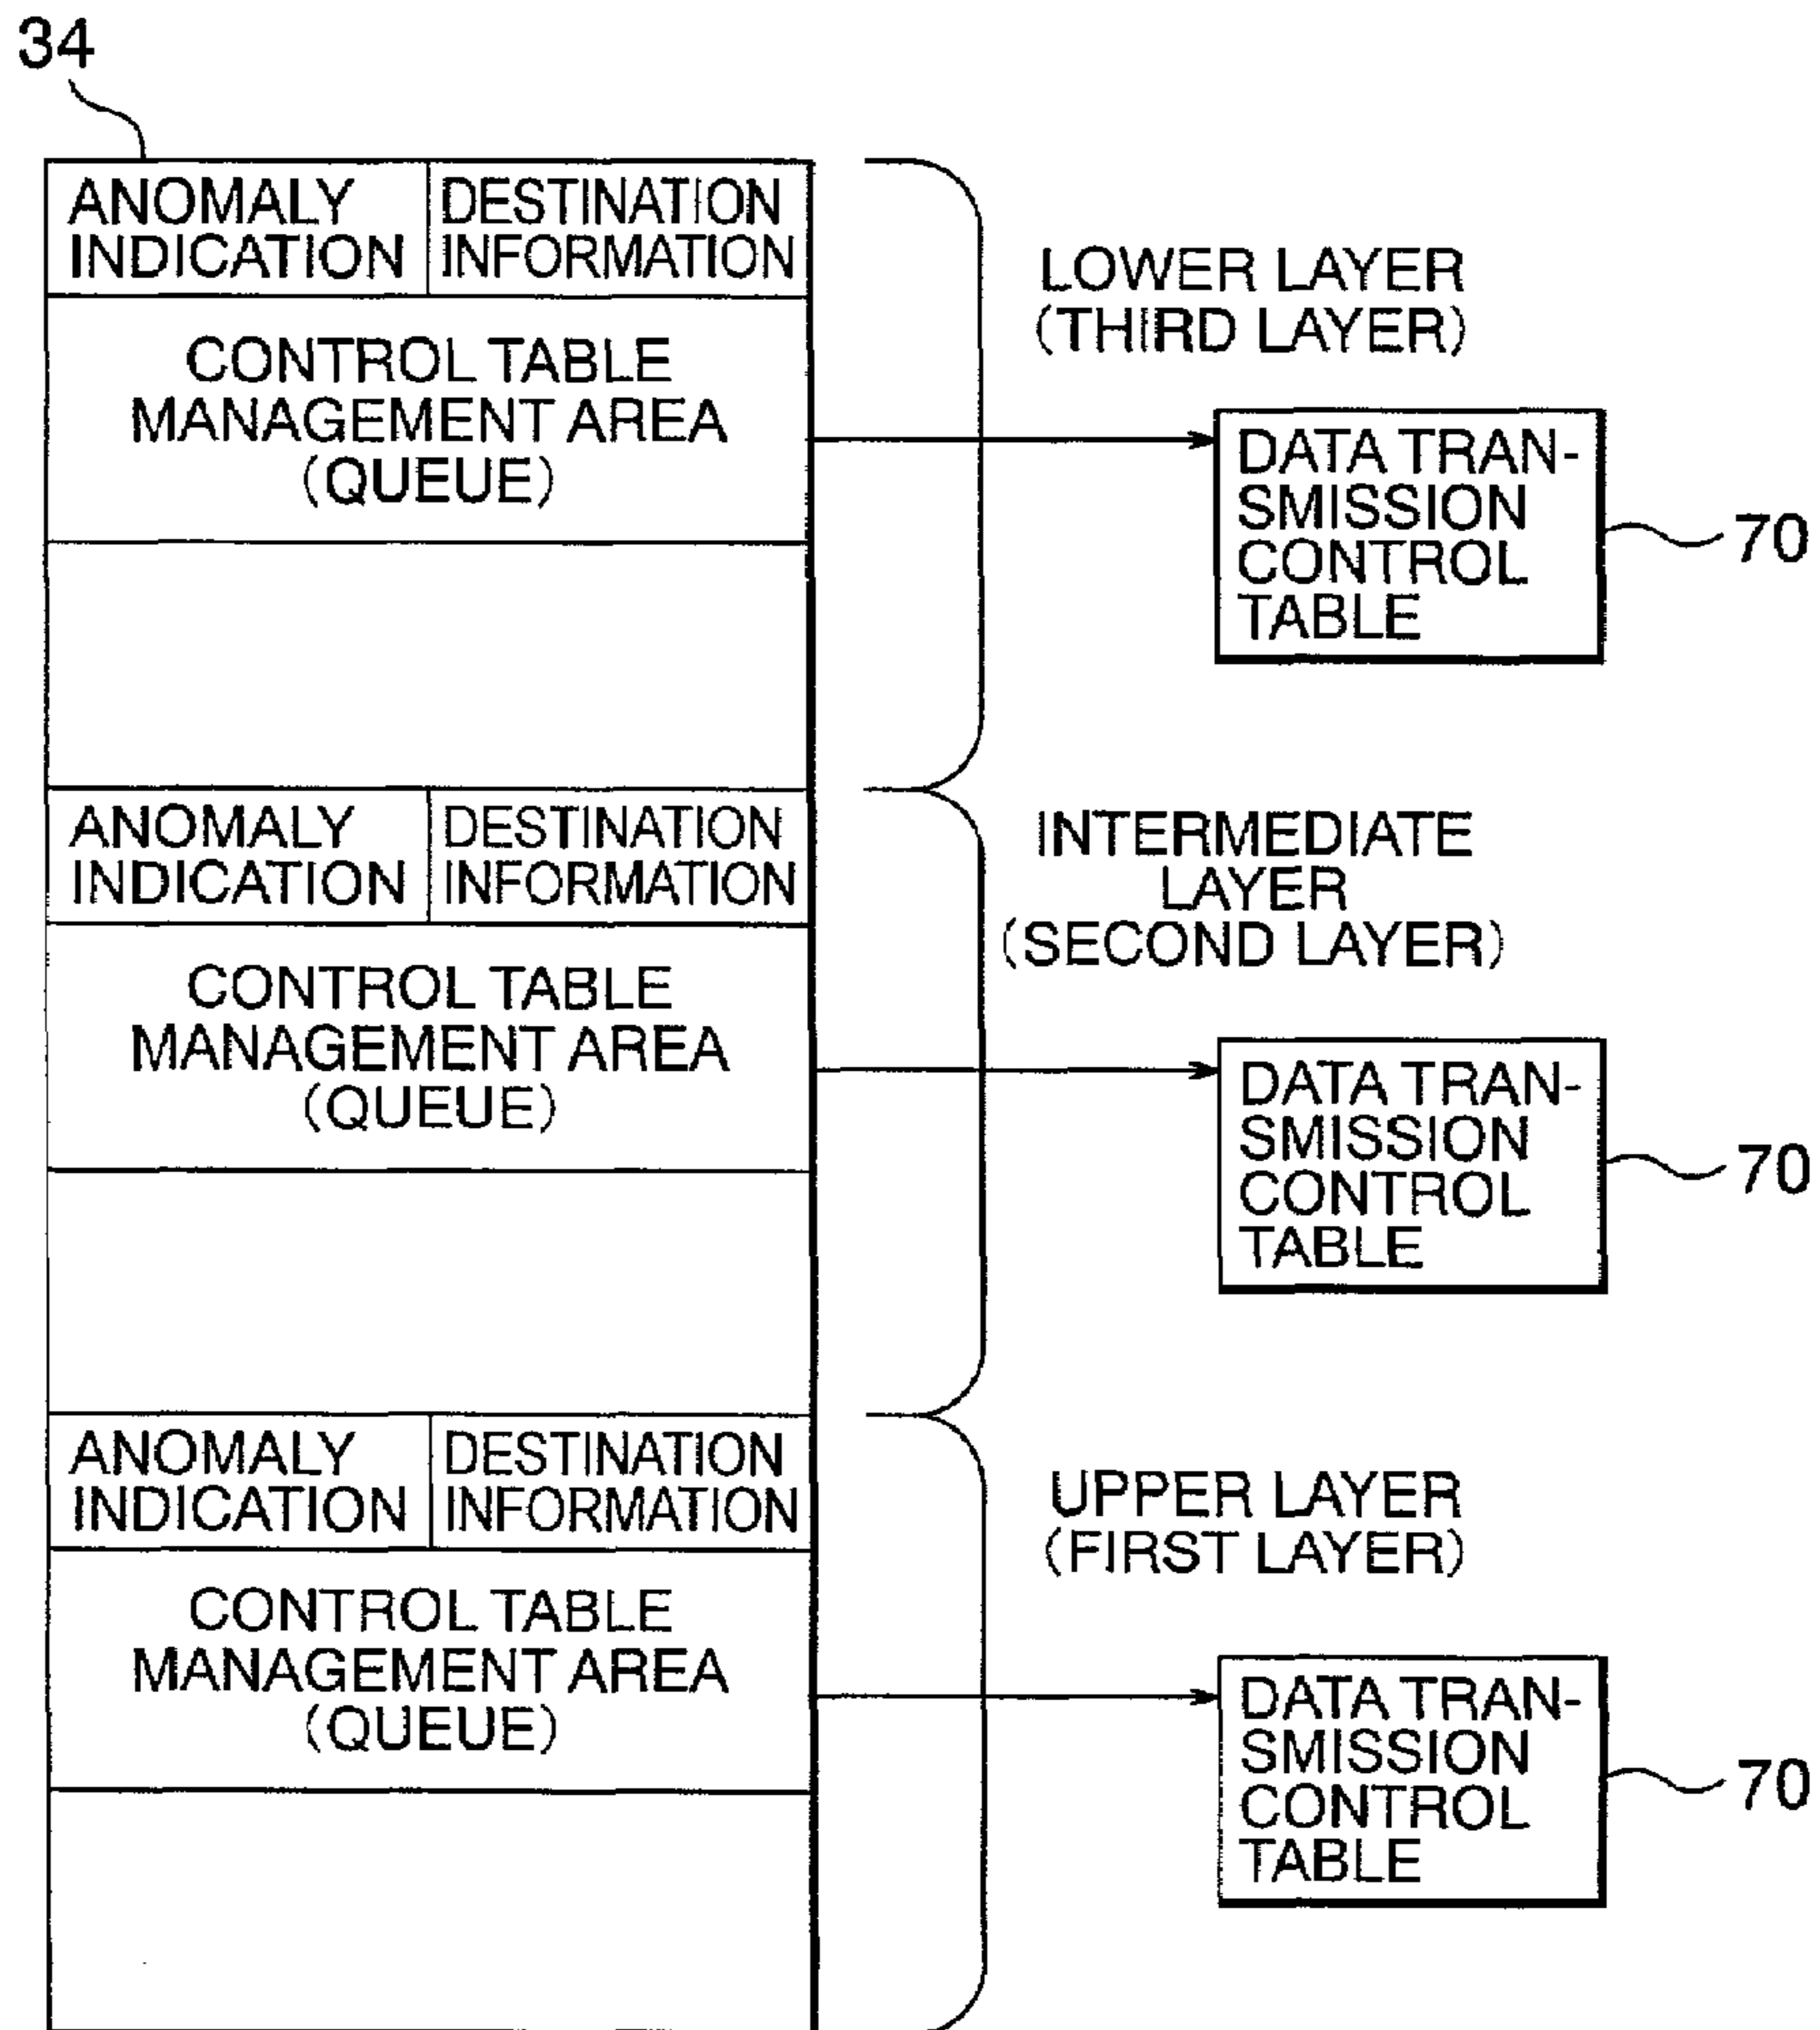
34

ANOMALY INDICATION

DESTINATION INFORMATION

CONTROL TABLE MANAGEMENT AREA (QUEUE)

LOWER LAYER (THIRD LAYER)

DATA TRANSMISSION CONTROL TABLE

70

ANOMALY INDICATION

DESTINATION INFORMATION

CONTROL TABLE MANAGEMENT AREA (QUEUE)

INTERMEDIATE LAYER (SECOND LAYER)

DATA TRANSMISSION CONTROL TABLE

70

ANOMALY INDICATION

DESTINATION INFORMATION

CONTROL TABLE MANAGEMENT AREA (QUEUE)

UPPER LAYER (FIRST LAYER)

DATA TRANSMISSION CONTROL TABLE

70